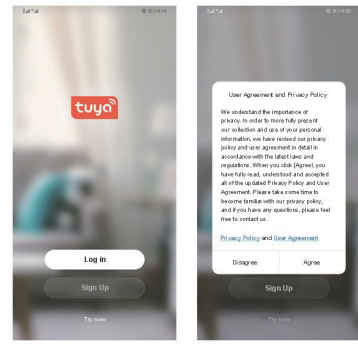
tuya

Log in

Sign Up

Try now

User Agreement and Privacy Policy

We understand the importance of privacy. In order to more fully present our collection and use of your personal information, we have revised our privacy policy and user agreement in detail in accordance with the latest laws and regulations. When you click [Agree], you have fully read, understood and accepted all of the updated Privacy Policy and User Agreement. Please take some time to become familiar with our privacy policy, and if you have any questions, please feel free to contact us.

Privacy Policy and User Agreement

Disagree

Agree

Sign Up

Try now